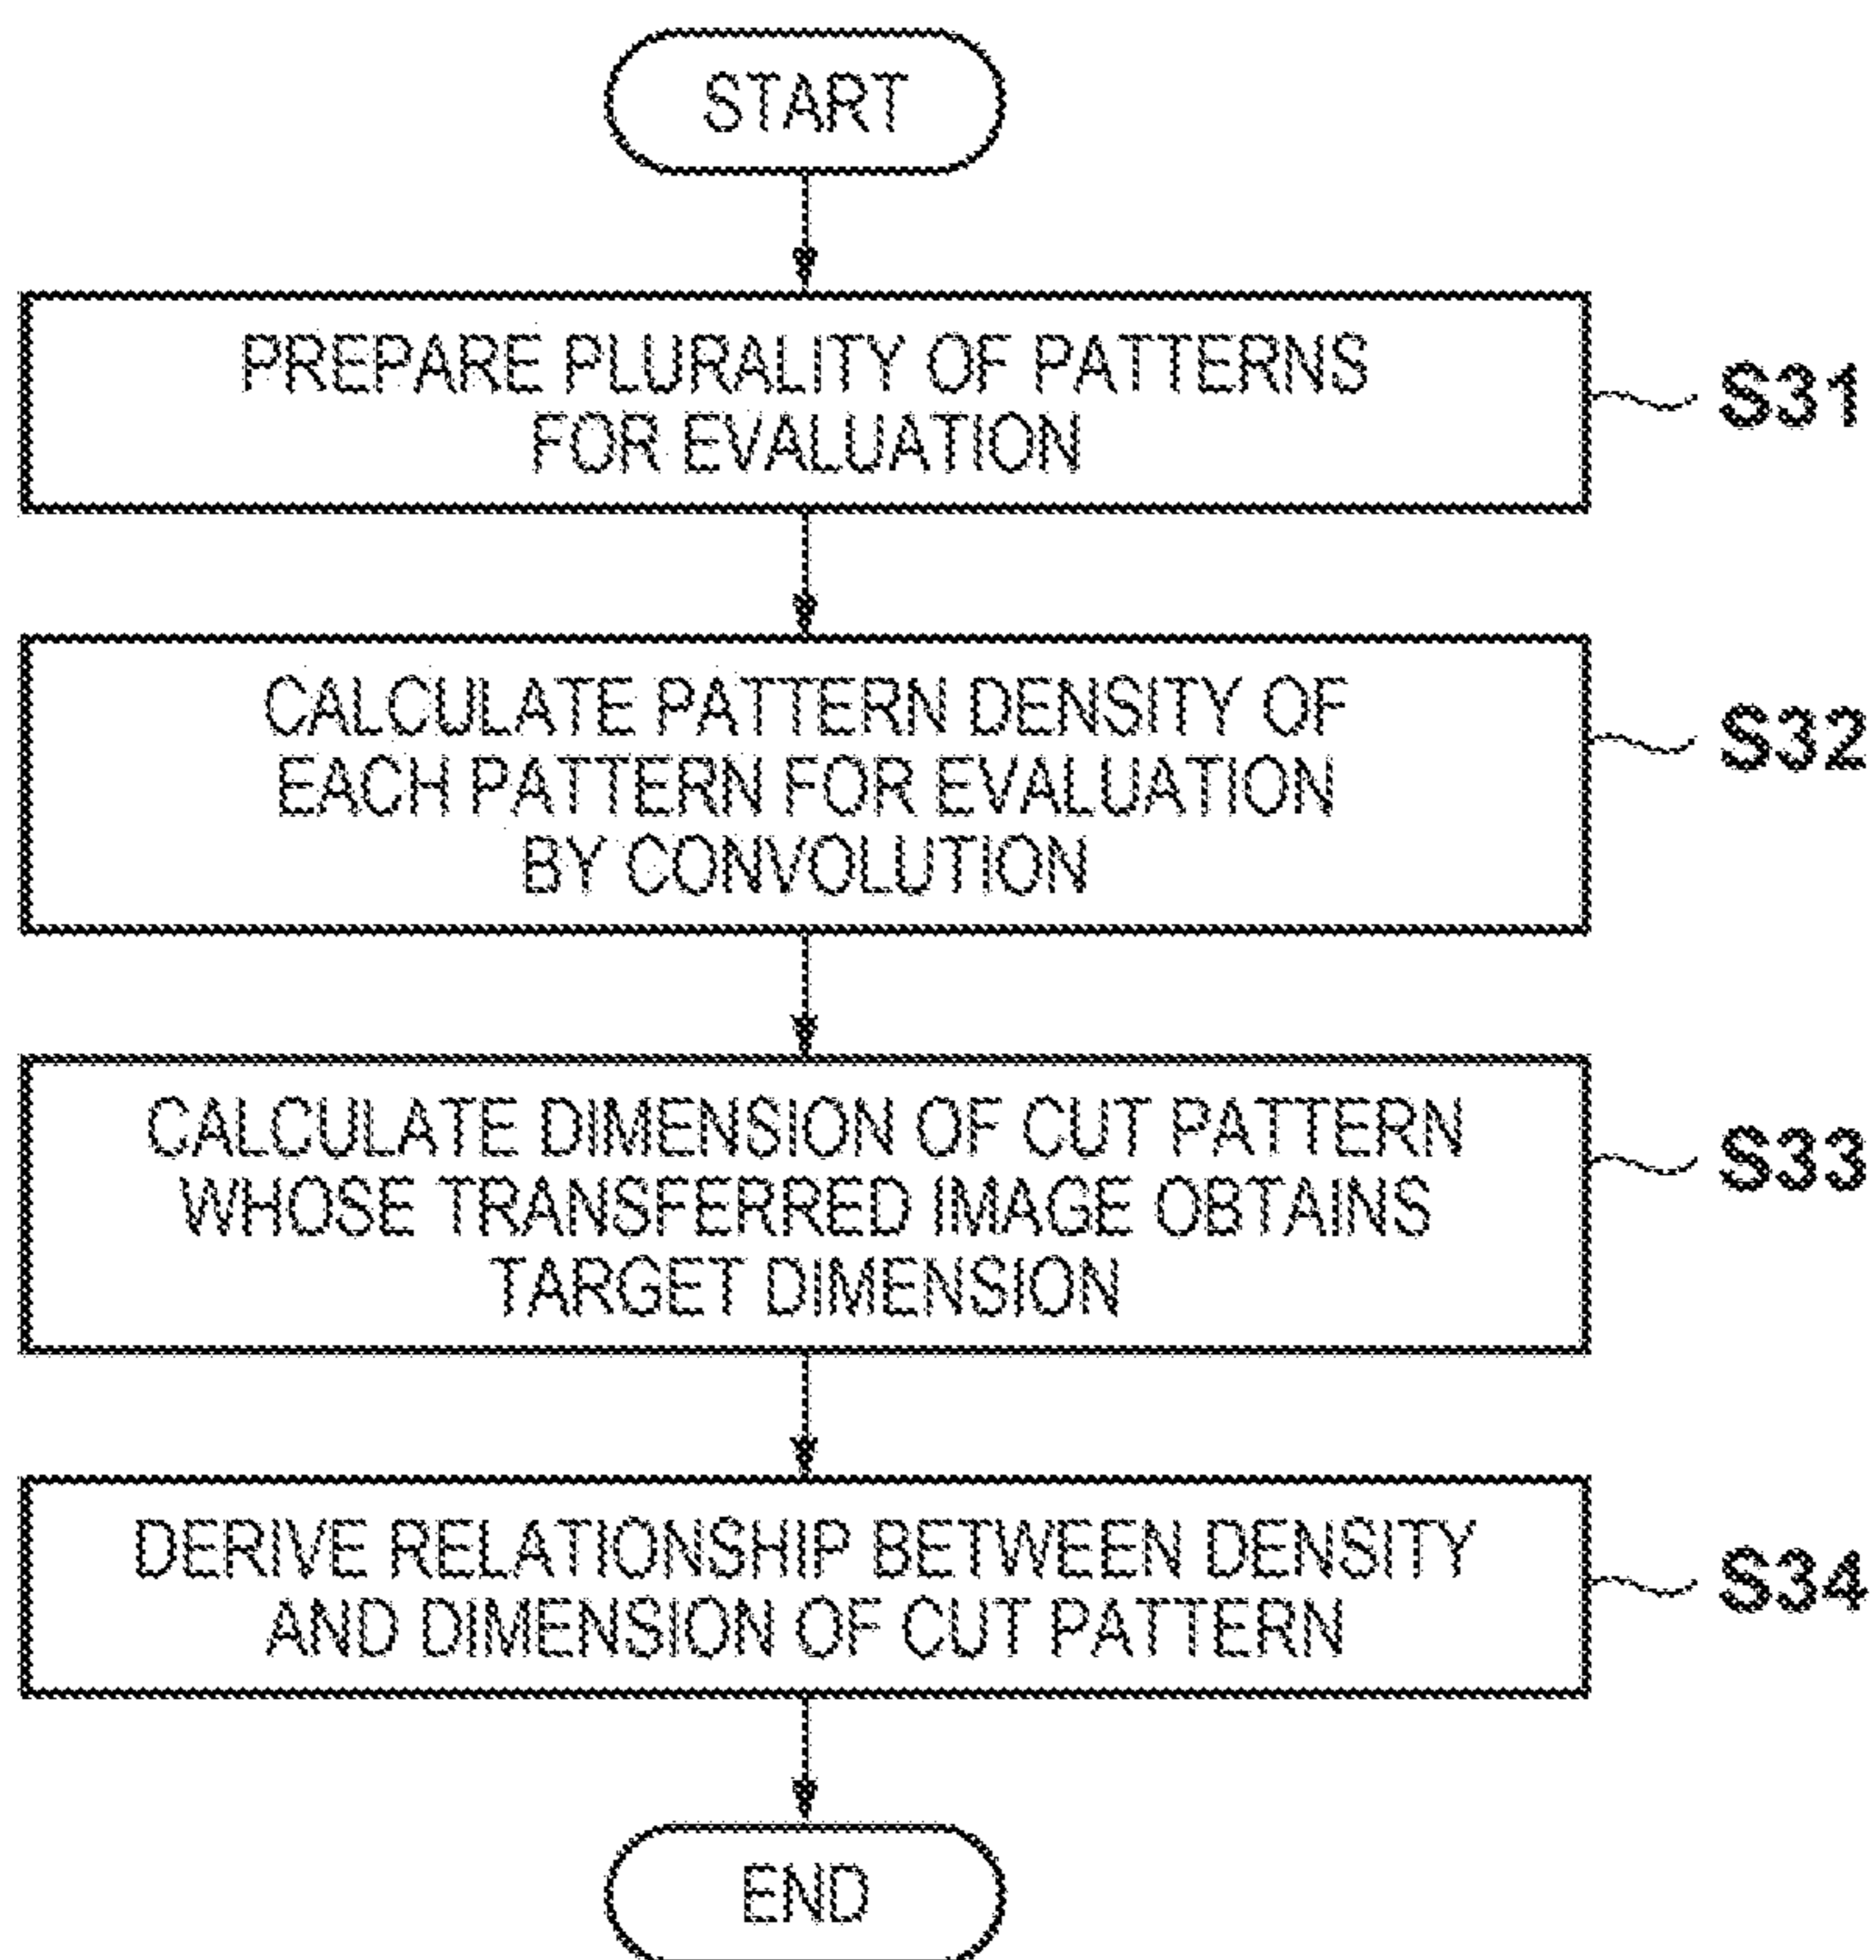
START

PREPARE PLURALITY OF PATTERNS FOR EVALUATION

S31

CALCULATE PATTERN DENSITY OF EACH PATTERN FOR EVALUATION BY CONVOLUTION

S32

CALCULATE DIMENSION OF CUT PATTERN WHOSE TRANSFERRED IMAGE OBTAINS TARGET DIMENSION

S33

DERIVE RELATIONSHIP BETWEEN DENSITY AND DIMENSION OF CUT PATTERN

S34

END